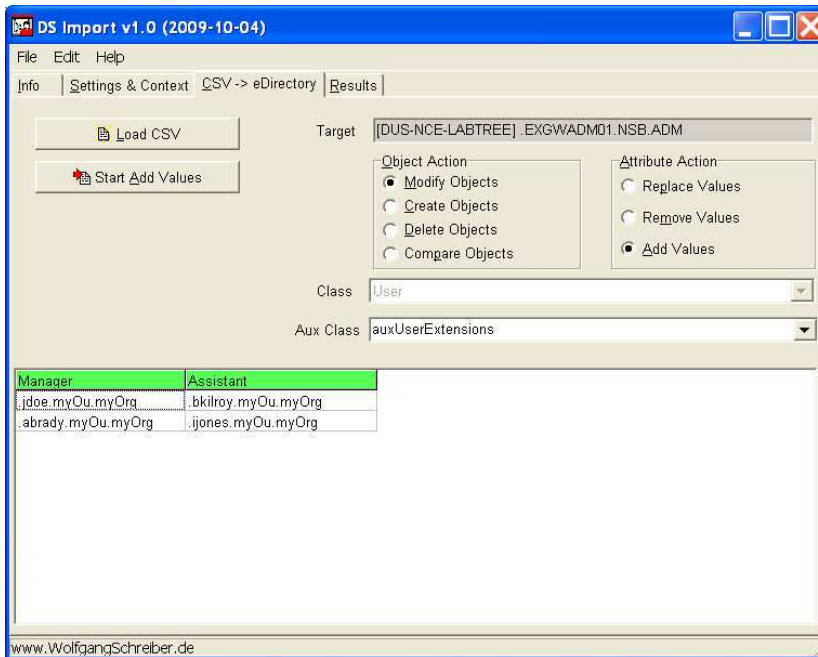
DS Import v1.0 (2009-10-04)

File Edit Help

Info | Settings & Context | CSV -> eDirectory | Results

Load CSV

Start Add Values

Target [DUS-NCE-LABTREE] .EXGWADM01.NSB.ADM

Object Action
Modify Objects
Create Objects
Delete Objects
Compare Objects

Attribute Action
Replace Values
Remove Values
Add Values

Class User

Aux Class auxUserExtensions

| Manager | Assistant |
|---|---|
| .jdoe.myOu.myOrg | .bkilroy.myOu.myOrg |
| .abrady.myOu.myOrg | .ijones.myOu.myOrg |

www.WolfgangSchreiber.de